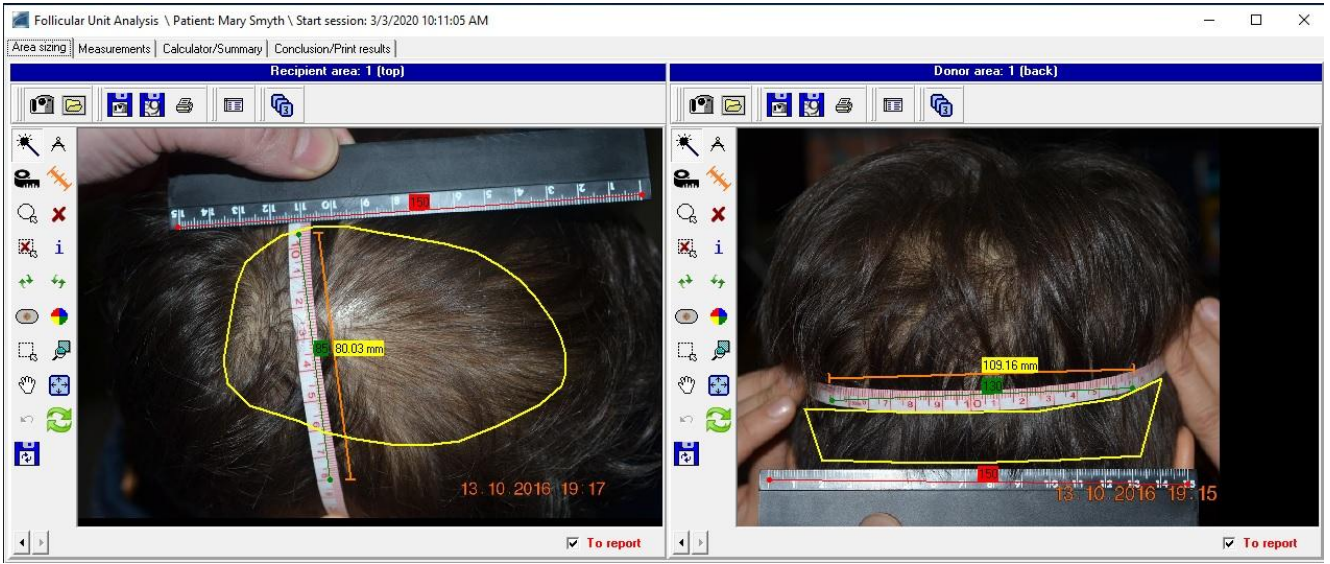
Follicular Unit Analysis \ Patient: Mary Smyth \ Start session: 3/3/2020 10:11:05 AM

Area sizing | Measurements | Calculator/Summary | Conclusion/Print results

Recipient area: 1 (top)

150

85

80.03 mm

13.10.2016 19:17

To report

Donor area: 1 (back)

109.16 mm

130

150

13.10.2016 19:15

To report